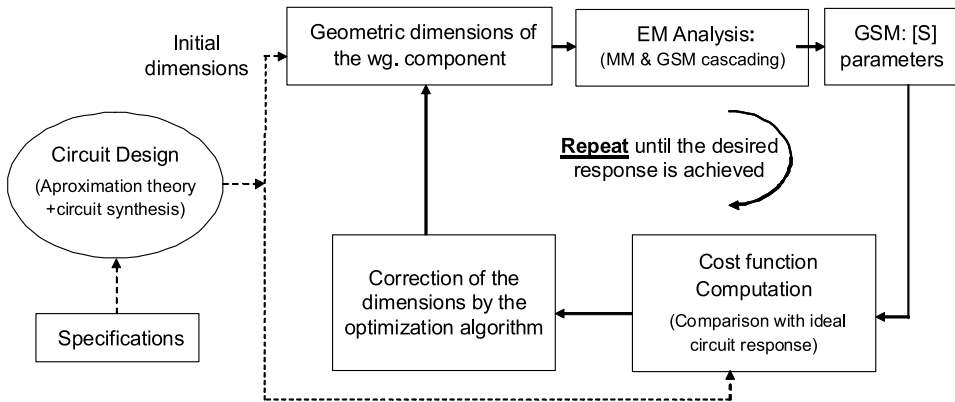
Initial dimensions

Geometric dimensions of the wg. component

EM Analysis: (MM & GSM cascading)

GSM: [S] parameters

Circuit Design (Aproximation theory +circuit synthesis)

Repeat until the desired response is achieved

Specifications

Correction of the dimensions by the optimization algorithm

Cost function Computation (Comparison with ideal circuit response)